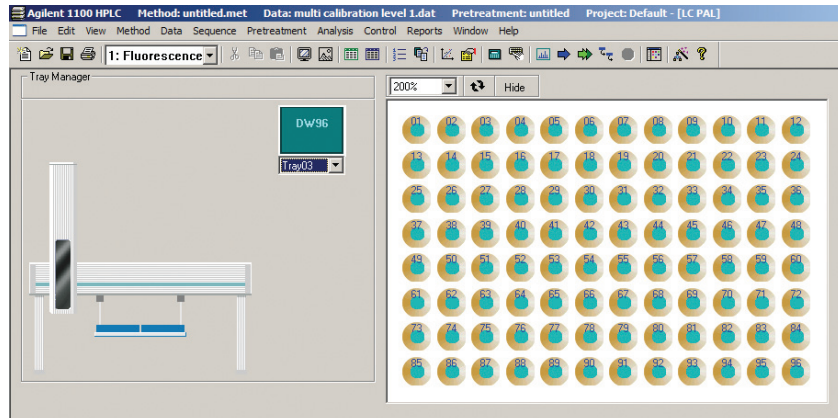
Agilent 1100 HPLC Method: untitled.met Data: multi calibration level 1.dat Pretreatment: untitled Project: Default - [LC PAL]

File Edit View Method Data Sequence Pretreatment Analysis Control Reports Window Help

1: Fluorescence

Tray Manager

DW96

Tray03

200%

Hide

| 01 | 02 | 03 | 04 | 05 | 06 | 07 | 08 | 09 | 10 | 11 | 12 |
|---|---|---|---|---|---|---|---|---|---|---|---|
| 13 | 14 | 15 | 16 | 17 | 18 | 19 | 20 | 21 | 22 | 23 | 24 |
| 25 | 26 | 27 | 28 | 29 | 30 | 31 | 32 | 33 | 34 | 35 | 36 |
| 37 | 38 | 39 | 40 | 41 | 42 | 43 | 44 | 45 | 46 | 47 | 48 |
| 49 | 50 | 51 | 52 | 53 | 54 | 55 | 56 | 57 | 58 | 59 | 60 |
| 61 | 62 | 63 | 64 | 65 | 66 | 67 | 68 | 69 | 70 | 71 | 72 |
| 73 | 74 | 75 | 76 | 77 | 78 | 79 | 80 | 81 | 82 | 83 | 84 |
| 85 | 86 | 87 | 88 | 89 | 90 | 91 | 92 | 93 | 94 | 95 | 96 |